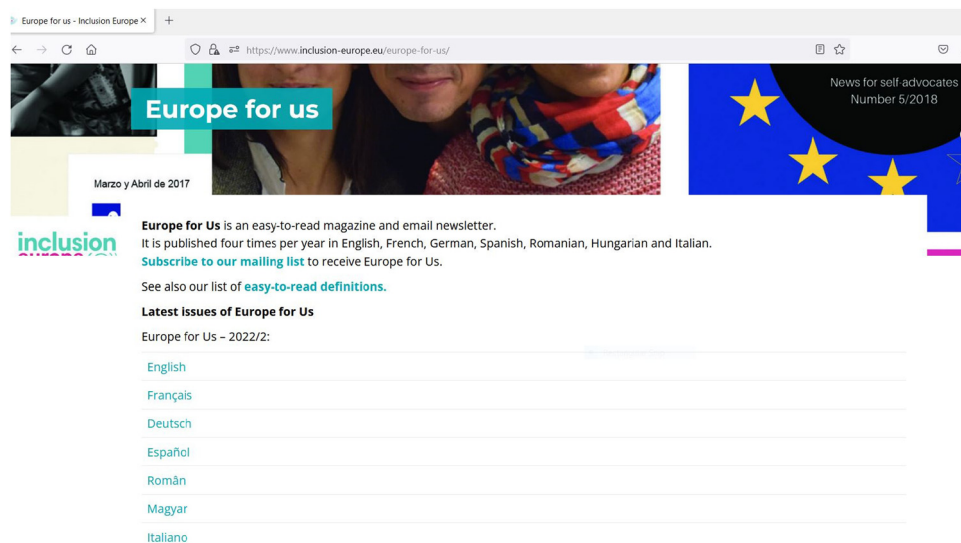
Europe for us - Inclusion Europe ×
+
https://www.inclusion-europe.eu/europe-for-us/

Europe for us

Marzo y Abril de 2017

News for self-advocates
Number 5/2018

inclusion

**Europe for Us** is an easy-to-read magazine and email newsletter.
It is published four times per year in English, French, German, Spanish, Romanian, Hungarian and Italian.
**Subscribe to our mailing list** to receive Europe for Us.

See also our list of **easy-to-read definitions.**

**Latest issues of Europe for Us**

Europe for Us – 2022/2:

English

Français

Deutsch

Español

Român

Magyar

Italiano